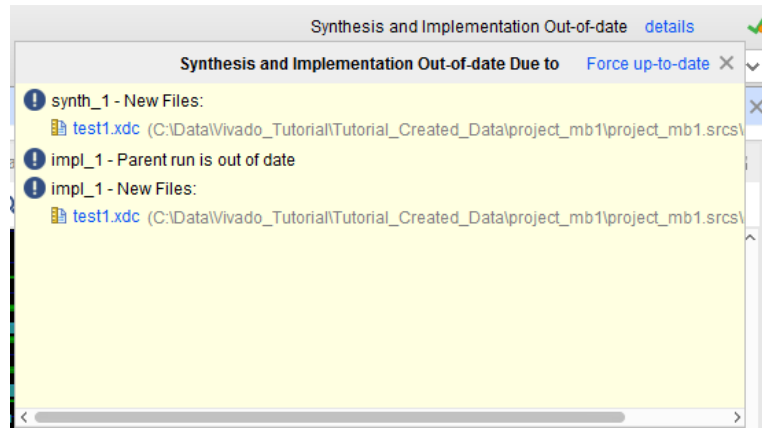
Synthesis and Implementation Out-of-date details

Synthesis and Implementation Out-of-date Due to Force up-to-date ×

synth_1 - New Files:

test1.xdc (C:\Data\Vivado_Tutorial\Tutorial_Created_Data\project_mb1\project_mb1.srcs\

impl_1 - Parent run is out of date

impl_1 - New Files:

test1.xdc (C:\Data\Vivado_Tutorial\Tutorial_Created_Data\project_mb1\project_mb1.srcs\